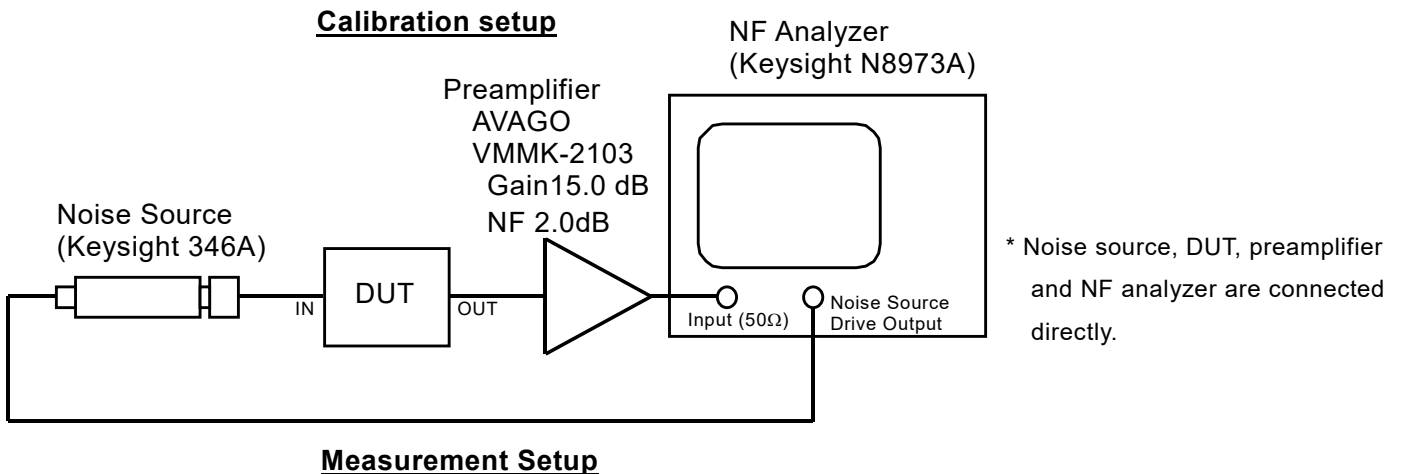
Calibration setup

NF Analyzer
(Keysight N8973A)

Preamplifier
AVAGO
VMMK-2103
Gain15.0 dB
NF 2.0dB

Noise Source
(Keysight 346A)

IN

DUT

OUT

Input (50Ω)

Noise Source
Drive Output

* Noise source, DUT, preamplifier and NF analyzer are connected directly.

Measurement Setup